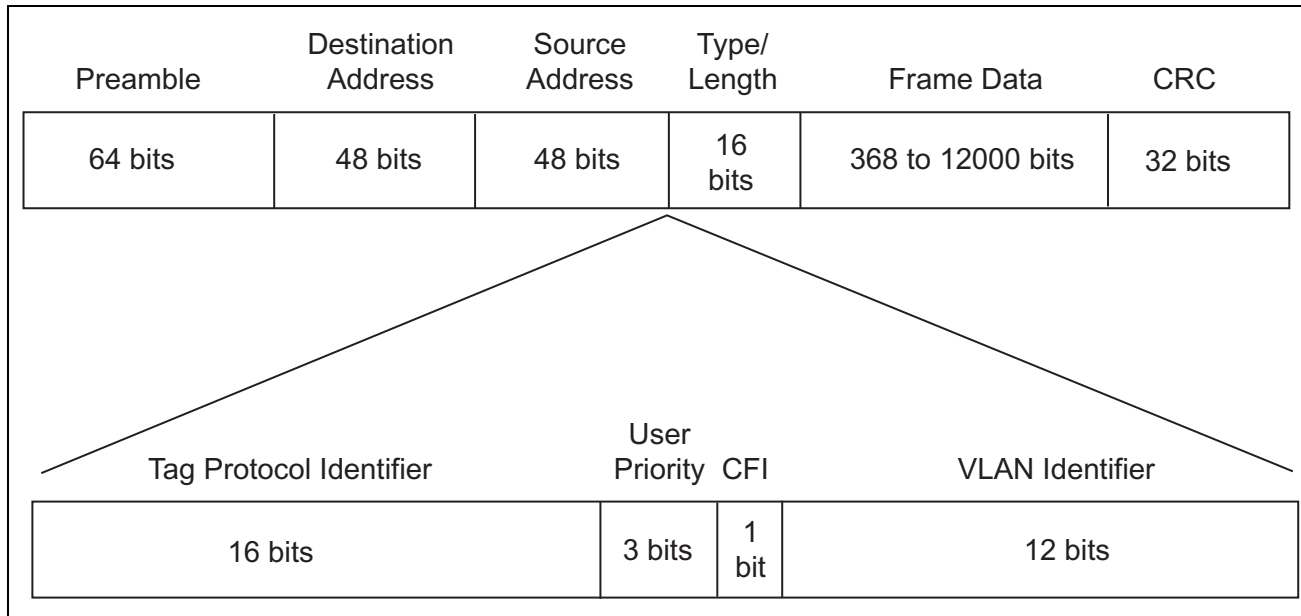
| Preamble | Destination Address | Source Address | Type/ Length | Frame Data | CRC |
|---|---|---|---|---|---|
| 64 bits | 48 bits | 48 bits | 16 bits | 368 to 12000 bits | 32 bits |

| Tag Protocol Identifier | User Priority | CFI | VLAN Identifier |
|---|---|---|---|
| 16 bits | 3 bits | 1 bit | 12 bits |